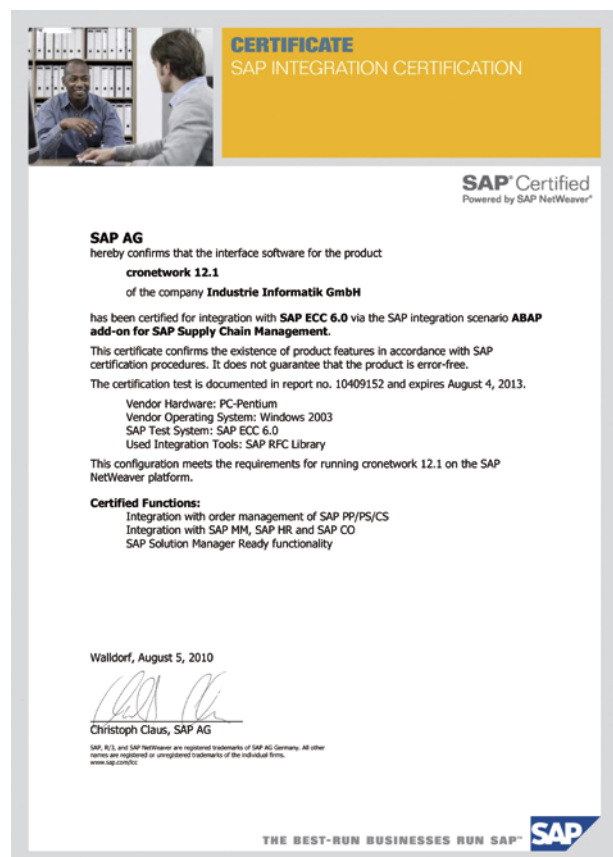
CERTIFICATE
SAP INTEGRATION CERTIFICATION

SAP® Certified
Powered by SAP NetWeaver®

SAP AG
hereby confirms that the interface software for the product

cronetwork 12.1

of the company Industrie Informatik GmbH

has been certified for integration with SAP ECC 6.0 via the SAP integration scenario ABAP add-on for SAP Supply Chain Management.

This certificate confirms the existence of product features in accordance with SAP certification procedures. It does not guarantee that the product is error-free.

The certification test is documented in report no. 10409152 and expires August 4, 2013.

Vendor Hardware: PC-Pentium
Vendor Operating System: Windows 2003
SAP Test System: SAP ECC 6.0
Used Integration Tools: SAP RFC Library

This configuration meets the requirements for running cronetwork 12.1 on the SAP NetWeaver platform.

Certified Functions:
Integration with order management of SAP PP/PS/CS
Integration with SAP MM, SAP HR and SAP CO
SAP Solution Manager Ready functionality

Walldorf, August 5, 2010

Christoph Claus, SAP AG

SAP, R/3, and SAP NetWeaver are registered trademarks of SAP AG Germany. All other names are registered or unregistered trademarks of the individual firms.
www.sap.com/icc

THE BEST-RUN BUSINESSES RUN SAP™ SAP